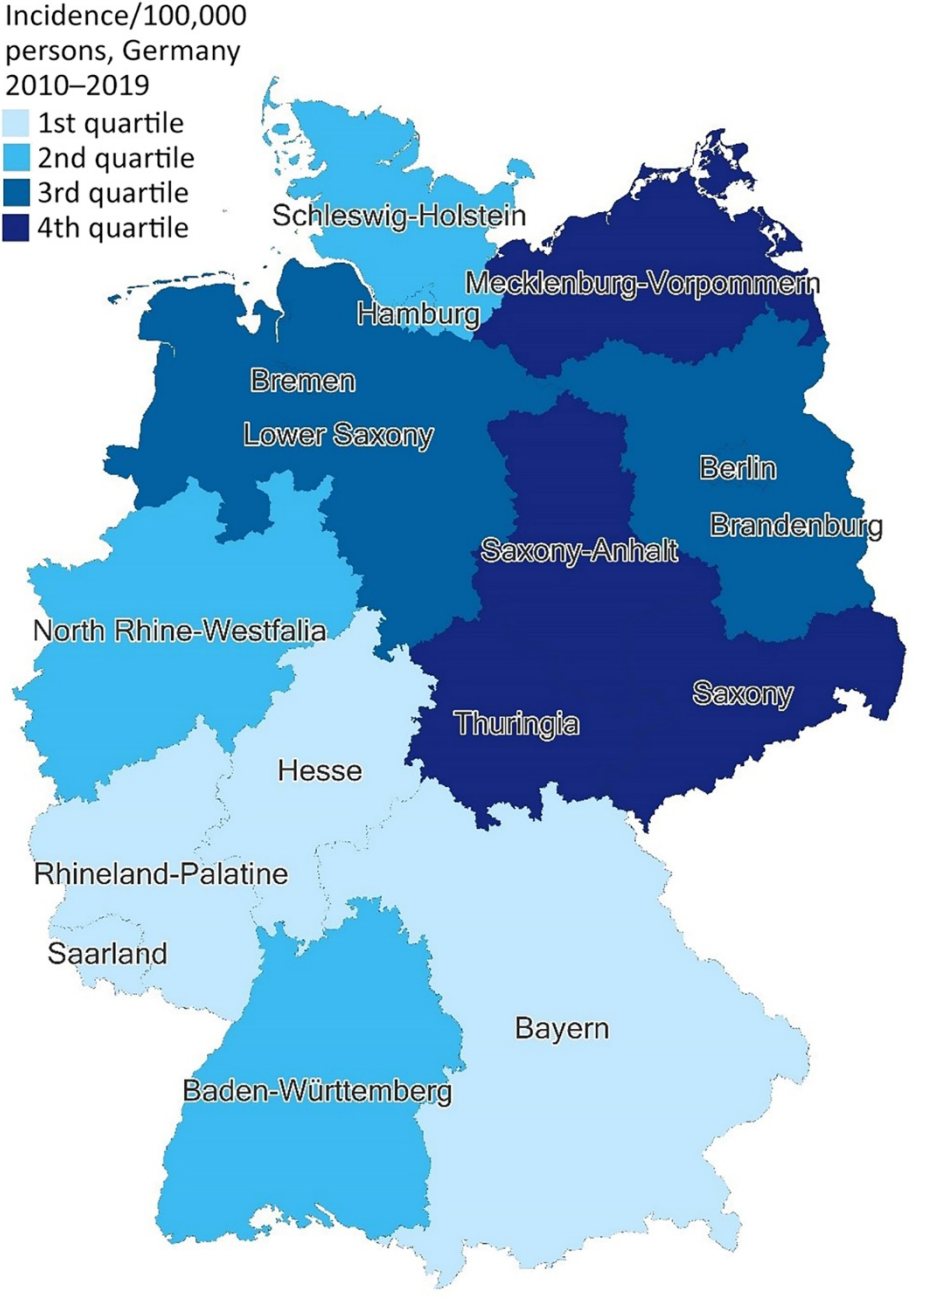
Incidence/100,000 persons, Germany 2010–2019
1st quartile
2nd quartile
3rd quartile
4th quartile

Schleswig-Holstein
Mecklenburg-Vorpommern
Hamburg
Bremen
Lower Saxony
Berlin
Brandenburg
Saxony-Anhalt
North Rhine-Westfalia
Saxony
Thuringia
Hesse
Rhineland-Palatine
Saarland
Bayern
Baden-Württemberg